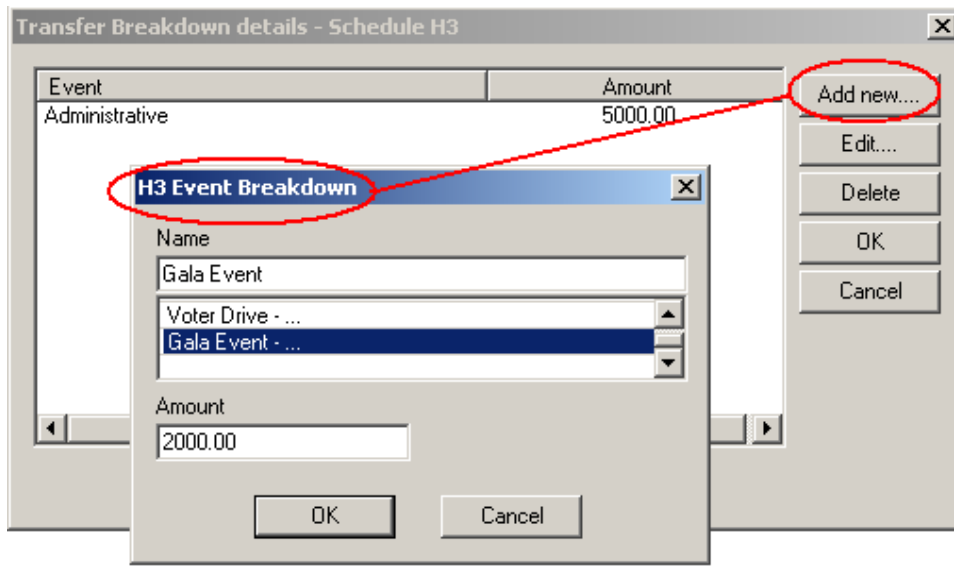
Transfer Breakdown details - Schedule H3

| Event | Amount |
|---|---|
| Administrative | 5000.00 |

Add new....
Edit....
Delete
OK
Cancel

H3 Event Breakdown

Name
Gala Event

Voter Drive - ...
Gala Event - ...

Amount
2000.00

OK
Cancel